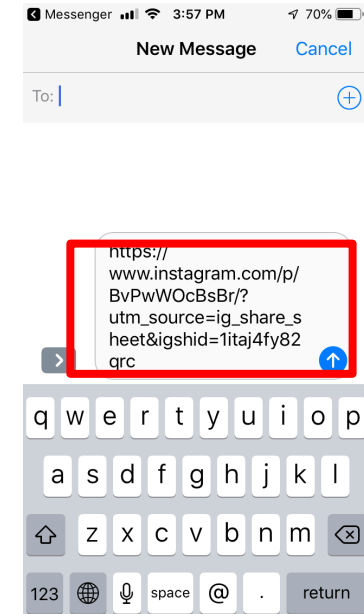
◀ Messenger 3:57 PM 70%

New Message Cancel

To:

https://www.instagram.com/p/BvPwWOcBsBr/?utm_source=ig_share_sheet&igshid=1itaj4fy82qrc

q w e r t y u i o p
a s d f g h j k l
z x c v b n m
123 space @ . return